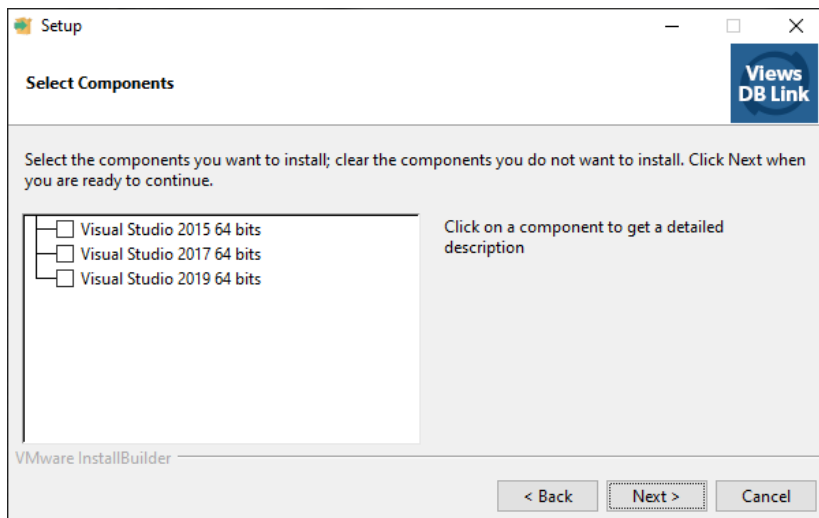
Setup

Select Components

Views DB Link

Select the components you want to install; clear the components you do not want to install. Click Next when you are ready to continue.

Visual Studio 2015 64 bits
Visual Studio 2017 64 bits
Visual Studio 2019 64 bits

Click on a component to get a detailed description

VMware InstallBuilder

< Back
Next >
Cancel